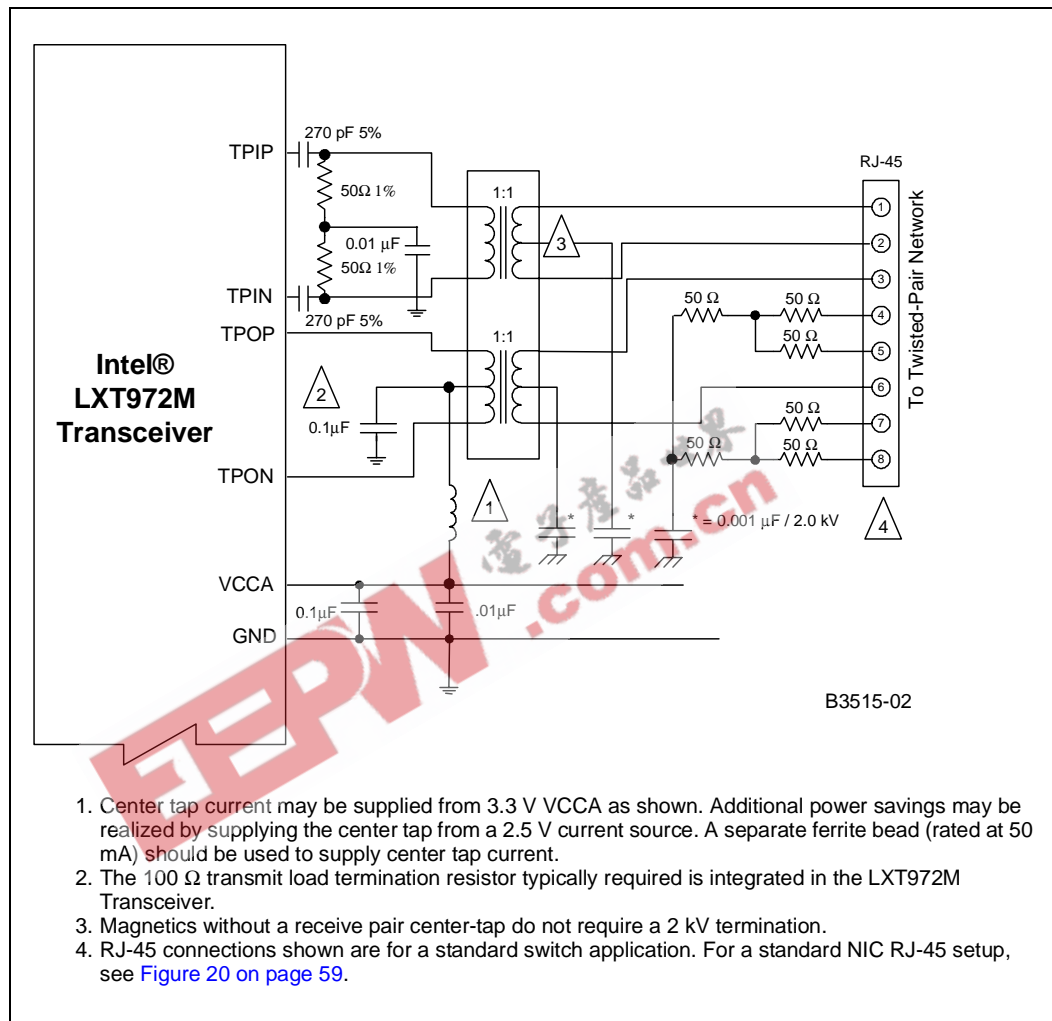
Intel®
LXT972M
Transceiver

TPIP
270 pF 5%
50Ω 1%
0.01 µF
50Ω 1%
TPIN
270 pF 5%
TPOP
1:1
1:1
3
2
0.1µF
TPON
1
VCCA
0.1µF
.01µF
GND

RJ-45
To Twisted-Pair Network
1
2
3
50 Ω
50 Ω
4
50 Ω
5
6
50 Ω
7
50 Ω
50 Ω
8
*
*
* = 0.001 µF / 2.0 kV
4

电子产品世界
EEPW.com.cn

B3515-02

1. Center tap current may be supplied from 3.3 V VCCA as shown. Additional power savings may be realized by supplying the center tap from a 2.5 V current source. A separate ferrite bead (rated at 50 mA) should be used to supply center tap current.
2. The 100 Ω transmit load termination resistor typically required is integrated in the LXT972M Transceiver.
3. Magnetics without a receive pair center-tap do not require a 2 kV termination.
4. RJ-45 connections shown are for a standard switch application. For a standard NIC RJ-45 setup, see Figure 20 on page 59.